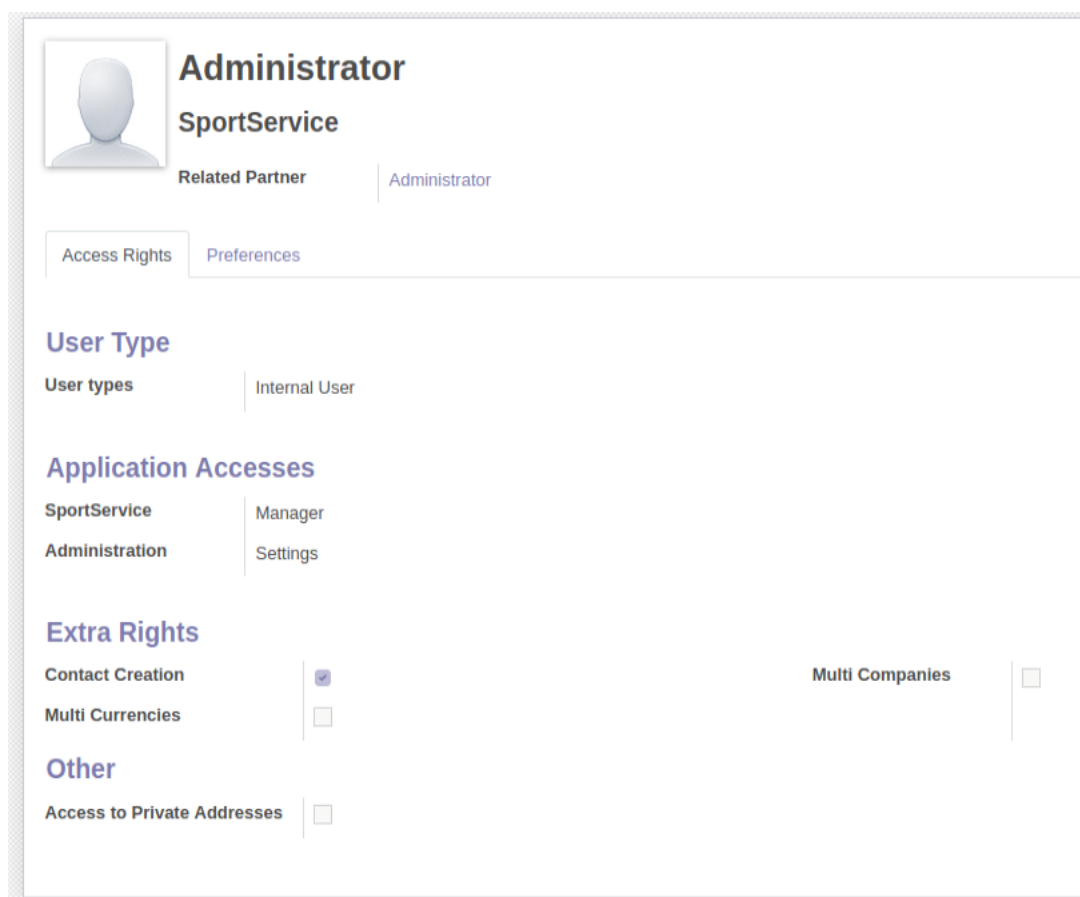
Administrator

SportService

Related Partner Administrator

Access Rights Preferences

User Type

User types Internal User

Application Accesses

SportService Manager

Administration Settings

Extra Rights

Contact Creation

Multi Currencies

Multi Companies

Other

Access to Private Addresses